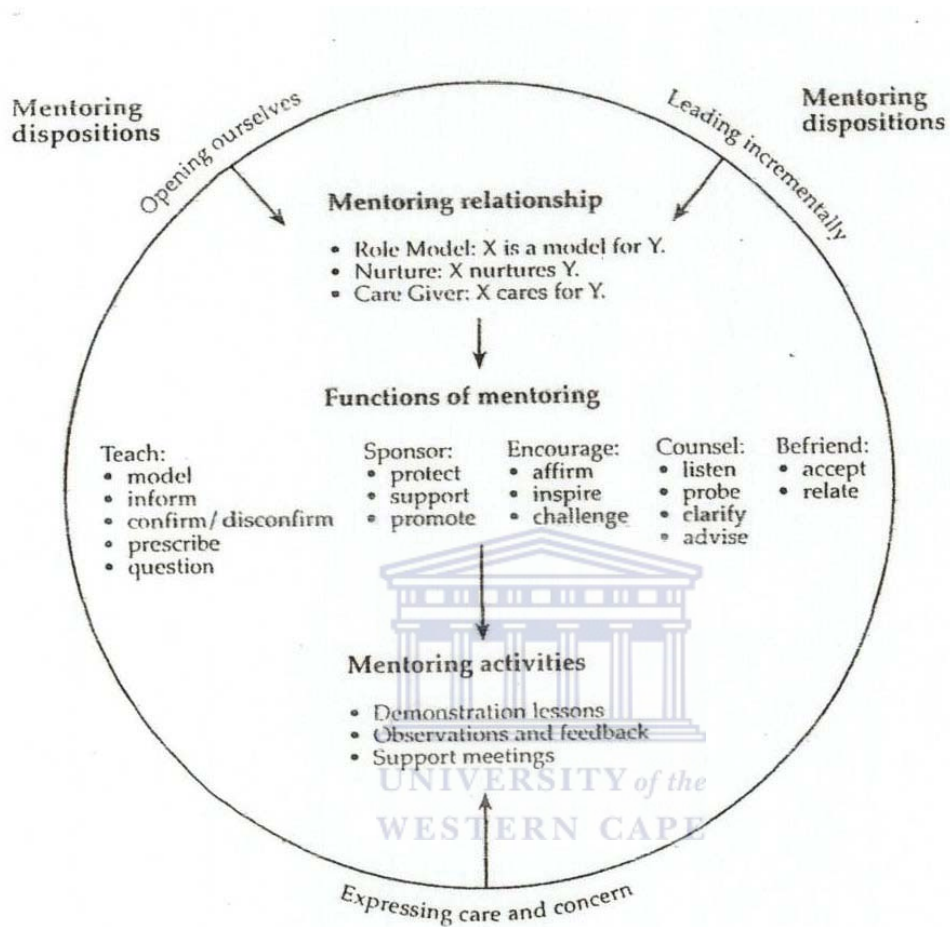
Mentoring dispositions

Opening ourselves

Leading incrementally

Mentoring dispositions

Mentoring relationship

- Role Model: X is a model for Y.
- Nurture: X nurtures Y.
- Care Giver: X cares for Y.

Functions of mentoring

Teach:
- model
- inform
- confirm/disconfirm
- prescribe
- question

Sponsor:
- protect
- support
- promote

Encourage:
- affirm
- inspire
- challenge

Counsel:
- listen
- probe
- clarify
- advise

Befriend:
- accept
- relate

Mentoring activities

- Demonstration lessons
- Observations and feedback
- Support meetings

UNIVERSITY of the
WESTERN CAPE

Expressing care and concern